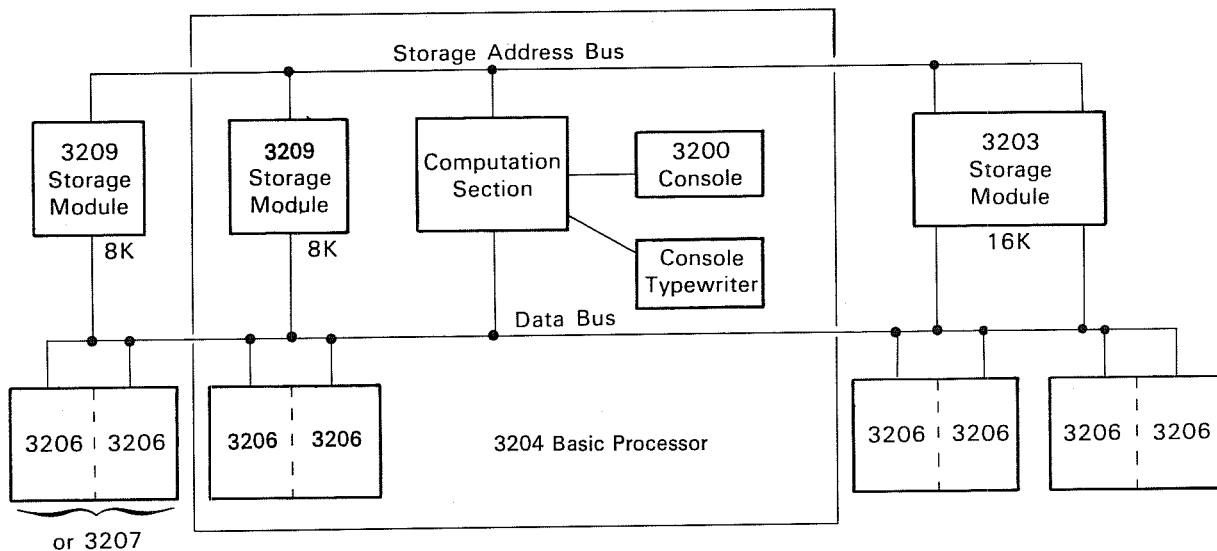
Storage Address Bus

3209 Storage Module 8K

3209 Storage Module 8K

Computation Section

3200 Console

Console Typewriter

3203 Storage Module 16K

Data Bus

3206 3206

or 3207

3206 3206

3204 Basic Processor

3206 3206

3206 3206